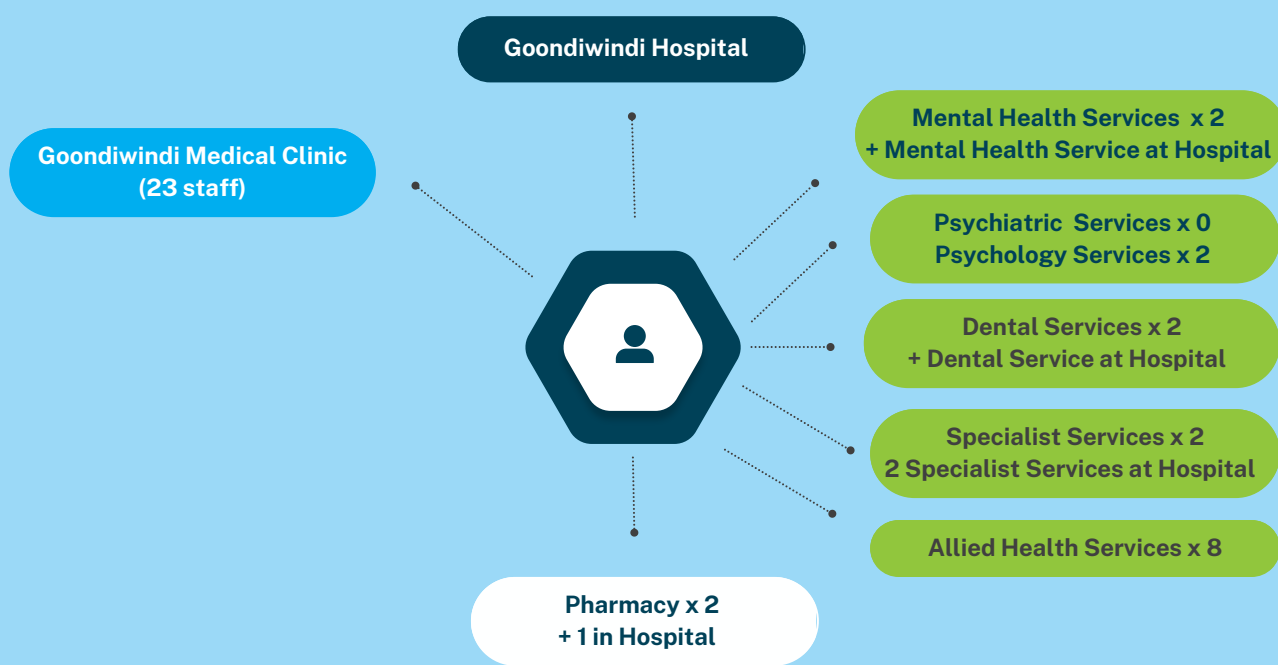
Goondiwindi Hospital

Goondiwindi Medical Clinic (23 staff)

Mental Health Services x 2
+ Mental Health Service at Hospital

Psychiatric Services x 0
Psychology Services x 2

Dental Services x 2
+ Dental Service at Hospital

Specialist Services x 2
2 Specialist Services at Hospital

Allied Health Services x 8

Pharmacy x 2
+ 1 in Hospital